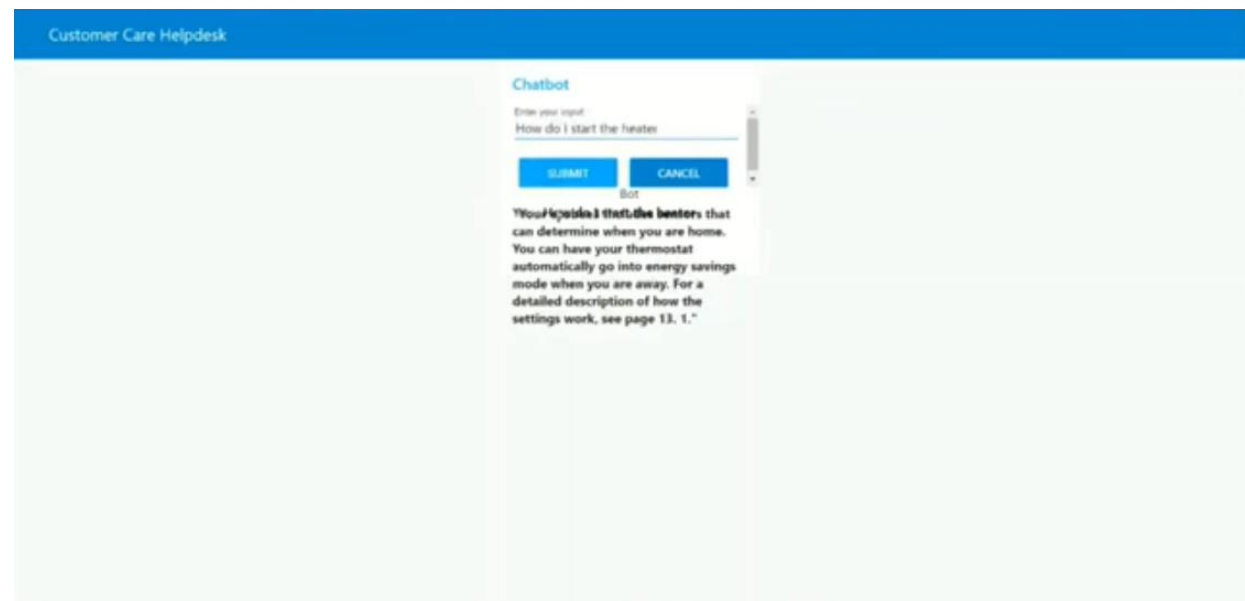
Customer Care Helpdesk

Chatbot

Enter your input
How do I start the heater

SUBMIT
CANCEL

Bot

"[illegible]s that can determine when you are home. You can have your thermostat automatically go into energy savings mode when you are away. For a detailed description of how the settings work, see page 13. 1."